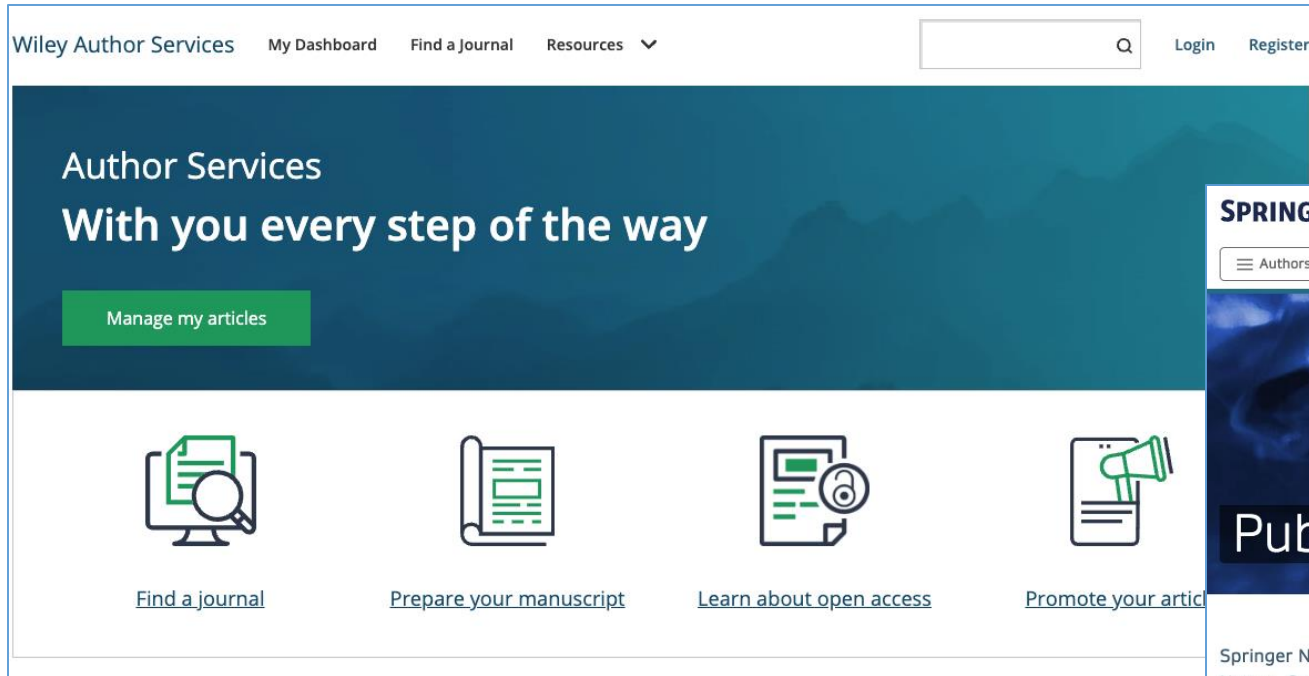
Wiley Author Services My Dashboard Find a Journal Resources Login Register

Author Services
With you every step of the way

Manage my articles

Find a journal
Prepare your manuscript
Learn about open access
Promote your articl

SPRING
Authors
Pub
Springer N